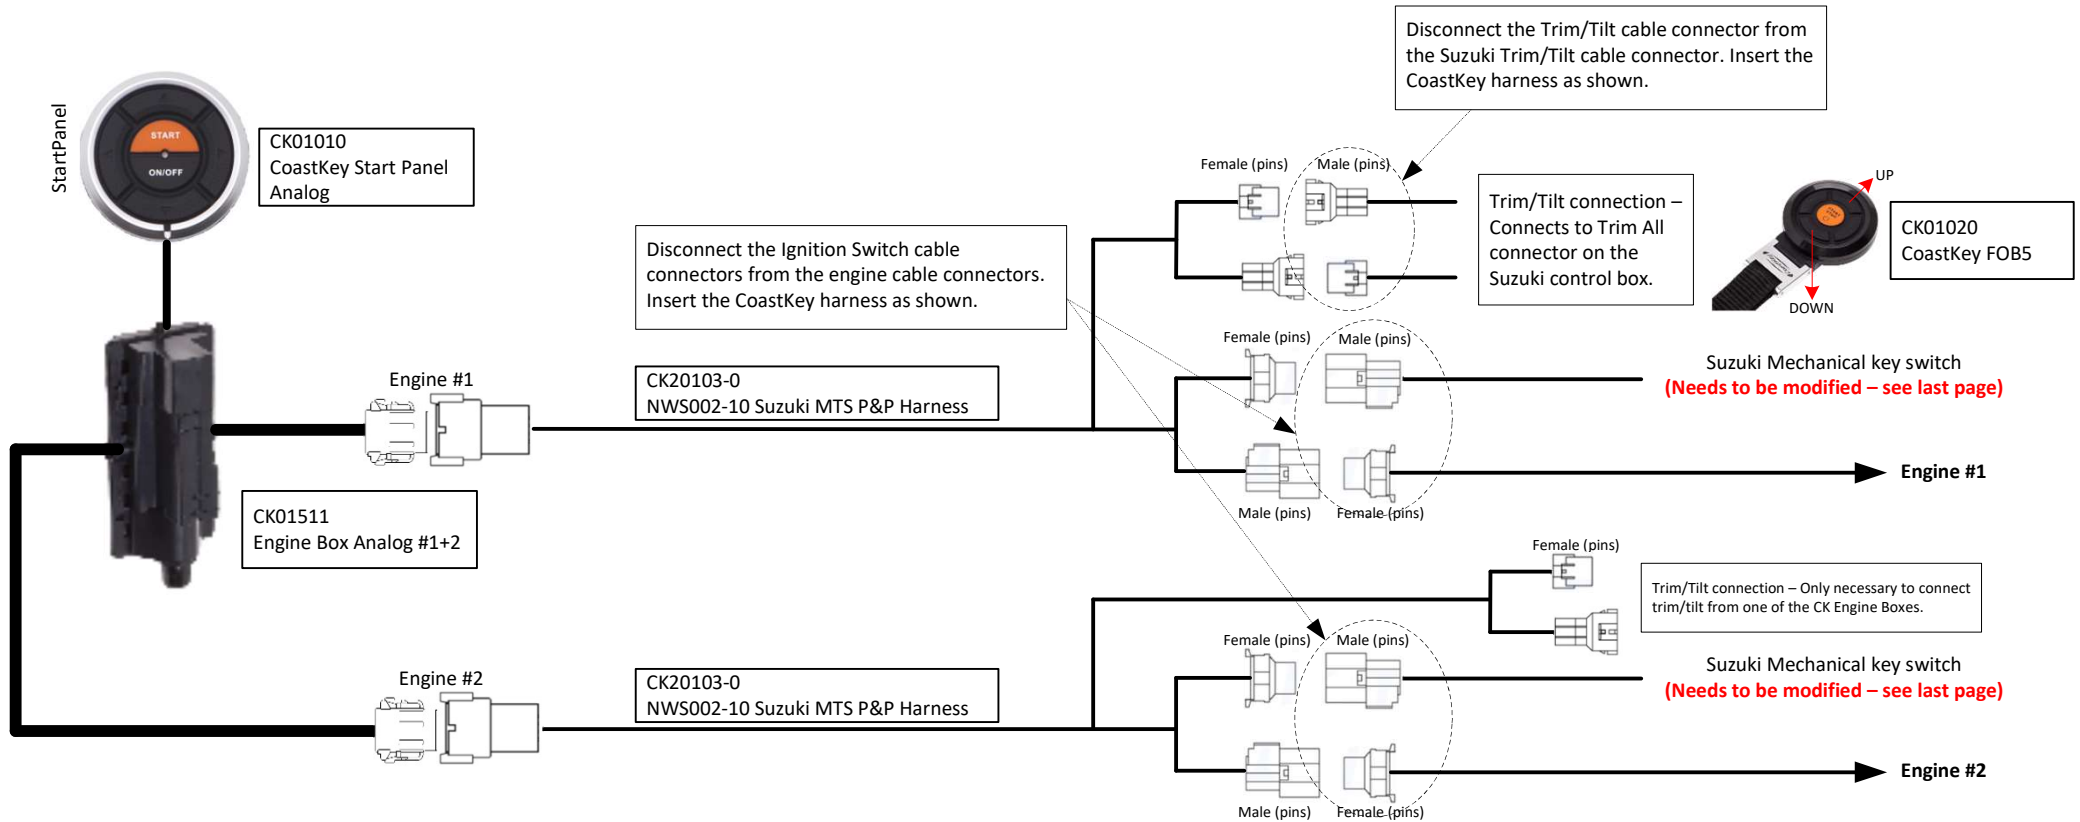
StartPanel

START
ON/OFF

CK01010
CoastKey Start Panel
Analog

Disconnect the Trim/Tilt cable connector from the Suzuki Trim/Tilt cable connector. Insert the CoastKey harness as shown.

Female (pins)
Male (pins)

Trim/Tilt connection – Connects to Trim All connector on the Suzuki control box.

UP
DOWN

CK01020
CoastKey FOB5

Disconnect the Ignition Switch cable connectors from the engine cable connectors. Insert the CoastKey harness as shown.

Female (pins)
Male (pins)

Suzuki Mechanical key switch
(Needs to be modified – see last page)

Engine #1

CK20103-0
NWS002-10 Suzuki MTS P&P Harness

Engine #1

Male (pins)
Female (pins)

CK01511
Engine Box Analog #1+2

Female (pins)

Trim/Tilt connection – Only necessary to connect trim/tilt from one of the CK Engine Boxes.

Female (pins)
Male (pins)

Suzuki Mechanical key switch
(Needs to be modified – see last page)

Engine #2

CK20103-0
NWS002-10 Suzuki MTS P&P Harness

Engine #2

Male (pins)
Female (pins)